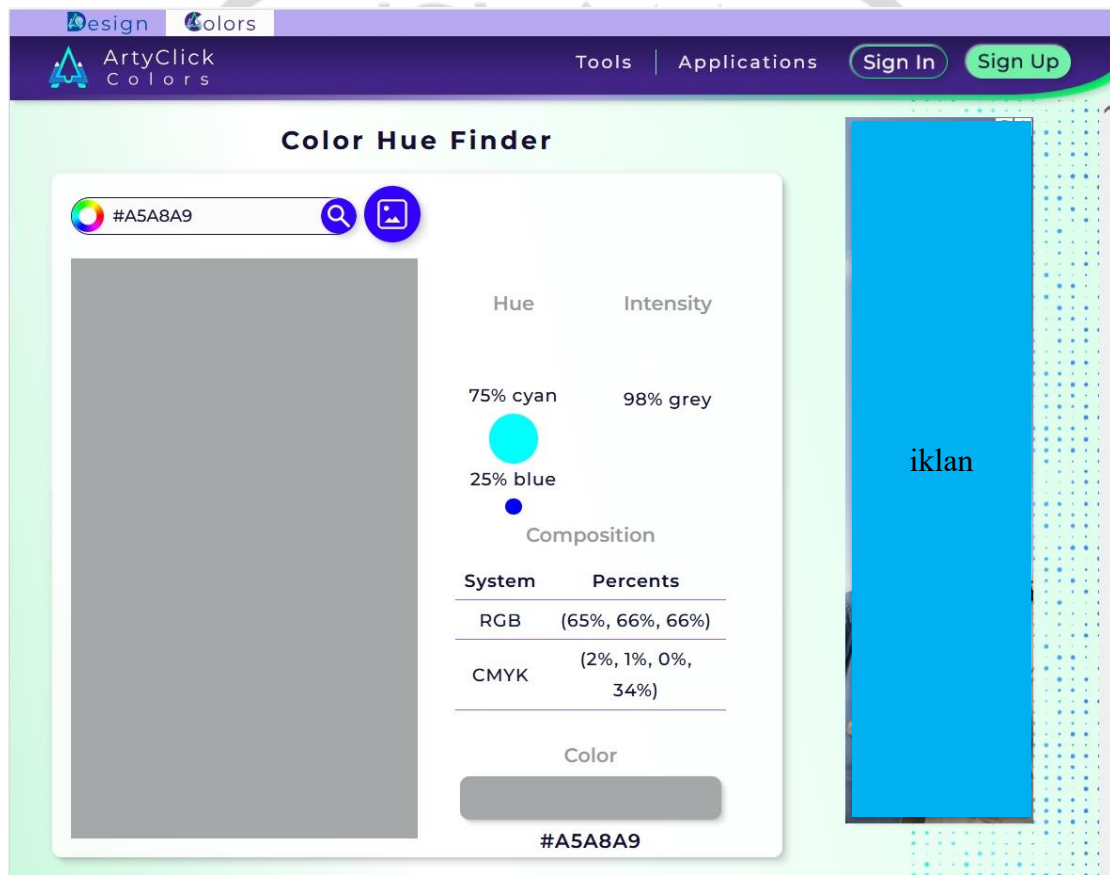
Design Colors

ArtyClick Colors

Tools | Applications Sign In Sign Up

Color Hue Finder

#A5A8A9

Hue

Intensity

75% cyan

98% grey

25% blue

Composition

| System | Percents |
|---|---|
| RGB | (65%, 66%, 66%) |
| CMYK | (2%, 1%, 0%, 34%) |

Color

#A5A8A9

iklan